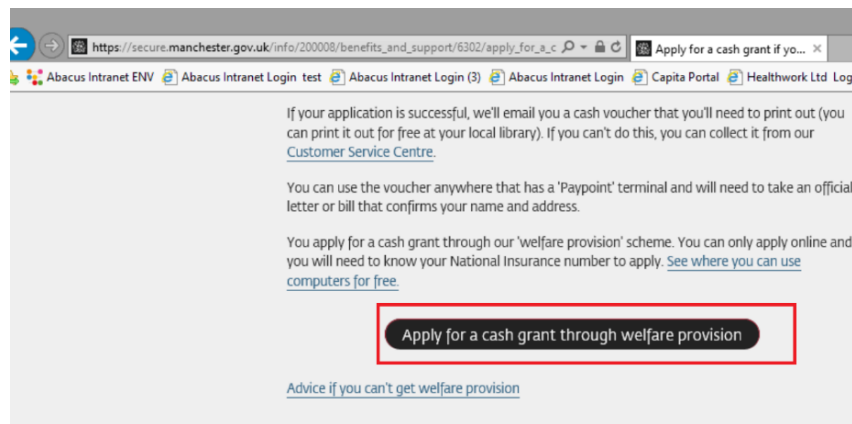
https://secure.manchester.gov.uk/info/200008/benefits_and_support/6302/apply_for_a_c

Apply for a cash grant if yo... ×

Abacus Intranet ENV | Abacus Intranet Login test | Abacus Intranet Login (3) | Abacus Intranet Login | Capita Portal | Healthwork Ltd | Log

If your application is successful, we'll email you a cash voucher that you'll need to print out (you can print it out for free at your local library). If you can't do this, you can collect it from our Customer Service Centre.

You can use the voucher anywhere that has a 'Paypoint' terminal and will need to take an official letter or bill that confirms your name and address.

You apply for a cash grant through our 'welfare provision' scheme. You can only apply online and you will need to know your National Insurance number to apply. See where you can use computers for free.

Apply for a cash grant through welfare provision

Advice if you can't get welfare provision